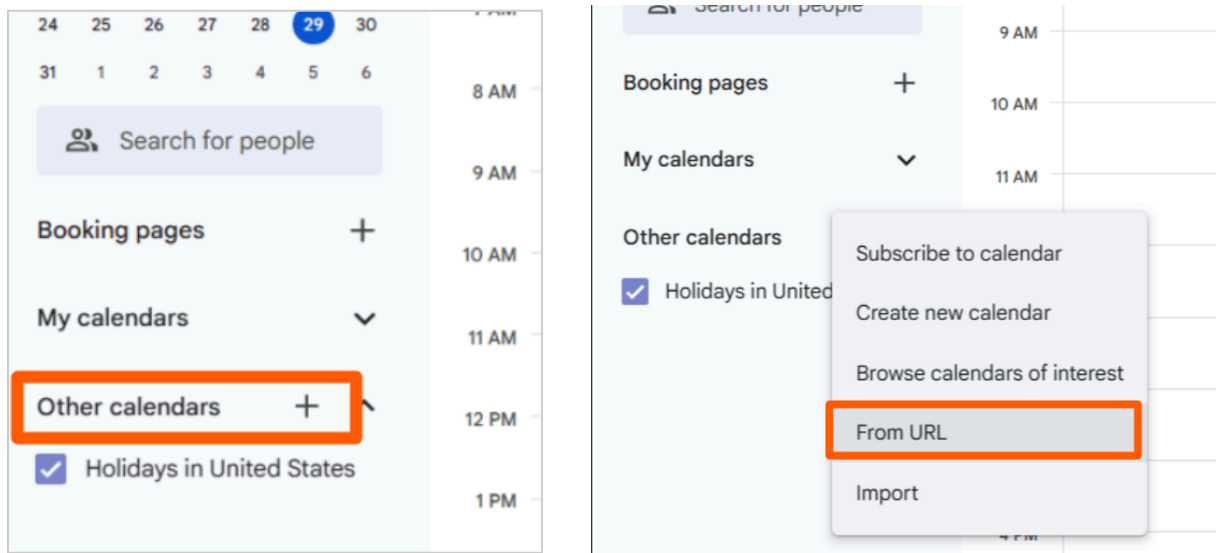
24 25 26 27 28 29 30
31 1 2 3 4 5 6

Search for people

Booking pages +

My calendars

Other calendars +

Holidays in United States

8 AM
9 AM
10 AM
11 AM
12 PM
1 PM

Search for people

Booking pages +

My calendars

Other calendars

Holidays in United

9 AM
10 AM
11 AM

Subscribe to calendar
Create new calendar
Browse calendars of interest
From URL
Import